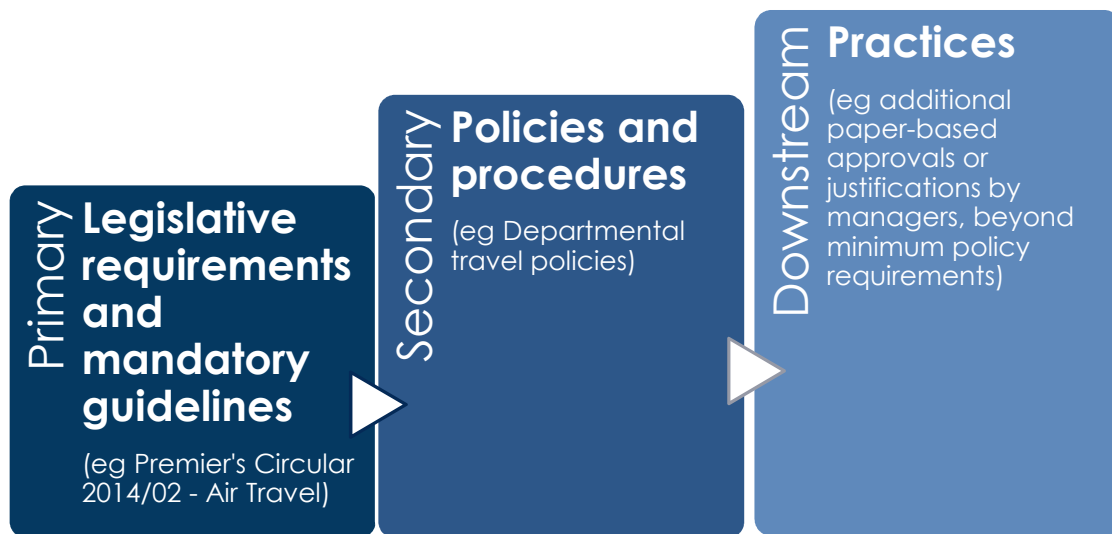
Primary

Legislative requirements and mandatory guidelines

(eg Premier's Circular 2014/02 - Air Travel)

Secondary

Policies and procedures

(eg Departmental travel policies)

Downstream

Practices

(eg additional paper-based approvals or justifications by managers, beyond minimum policy requirements)